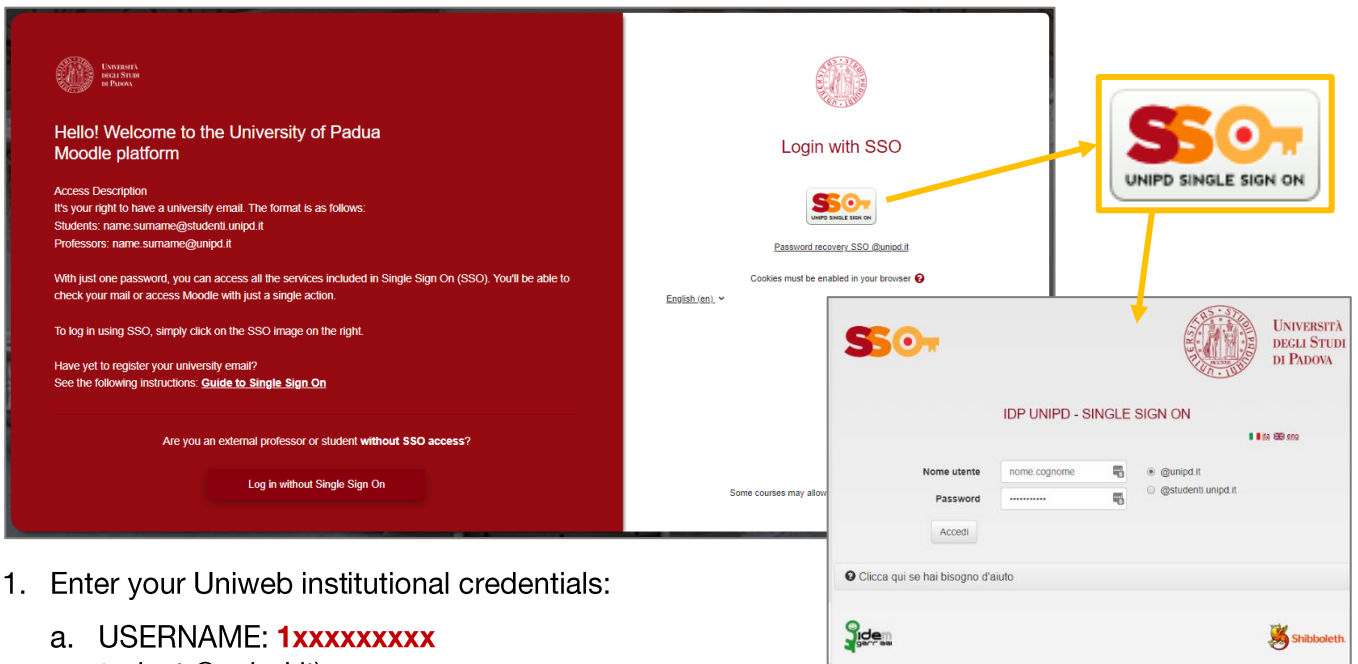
Università degli Studi di Padova

Hello! Welcome to the University of Padua Moodle platform

Access Description
It's your right to have a university email. The format is as follows:
Students: name.surname@studenti.unipd.it
Professors: name.surname@unipd.it

With just one password, you can access all the services included in Single Sign On (SSO). You'll be able to check your mail or access Moodle with just a single action.

To log in using SSO, simply click on the SSO image on the right.

Have yet to register your university email?
See the following instructions: Guide to Single Sign On

Are you an external professor or student without SSO access?

Log in without Single Sign On

Login with SSO

SSO UNIPD SINGLE SIGN ON

Password recovery SSO @unipd.it

Cookies must be enabled in your browser

English (en)

Some courses may allow

SSO UNIPD SINGLE SIGN ON

SSO

Università degli Studi di Padova

IDP UNIPD - SINGLE SIGN ON

ita eng

Nome utente nome.cognome
Password ••••••••••••
@unipd.it
@studenti.unipd.it

Accedi

Clicca qui se hai bisogno d'aiuto

idem garr aai

Shibboleth

1. Enter your Uniweb institutional credentials:
a. USERNAME: 1xxxxxxxxx
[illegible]